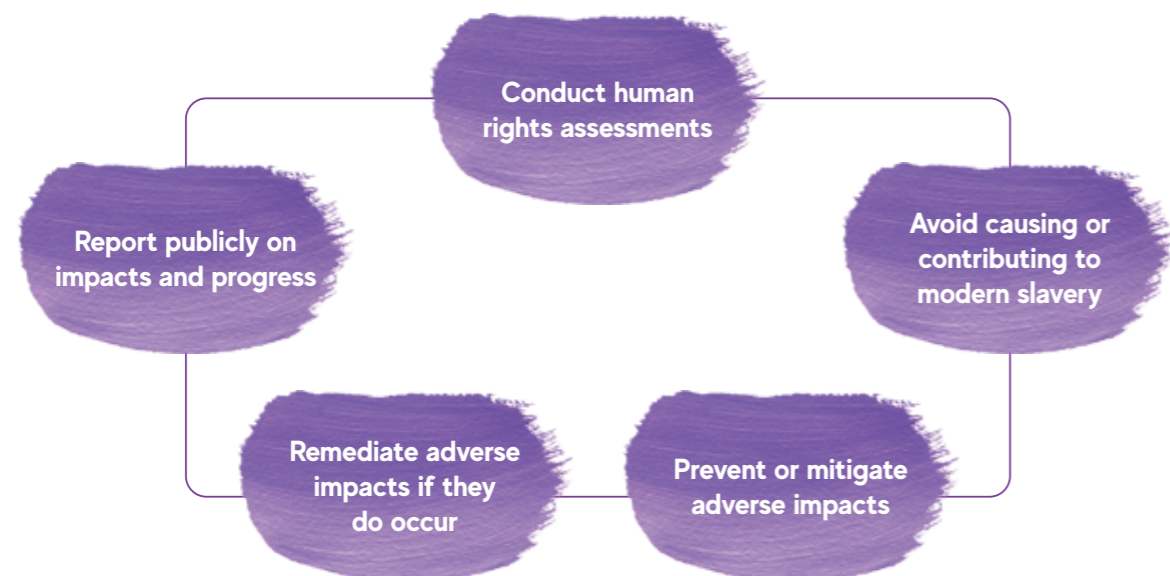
Conduct human rights assessments

Avoid causing or contributing to modern slavery

Prevent or mitigate adverse impacts

Remediate adverse impacts if they do occur

Report publicly on impacts and progress